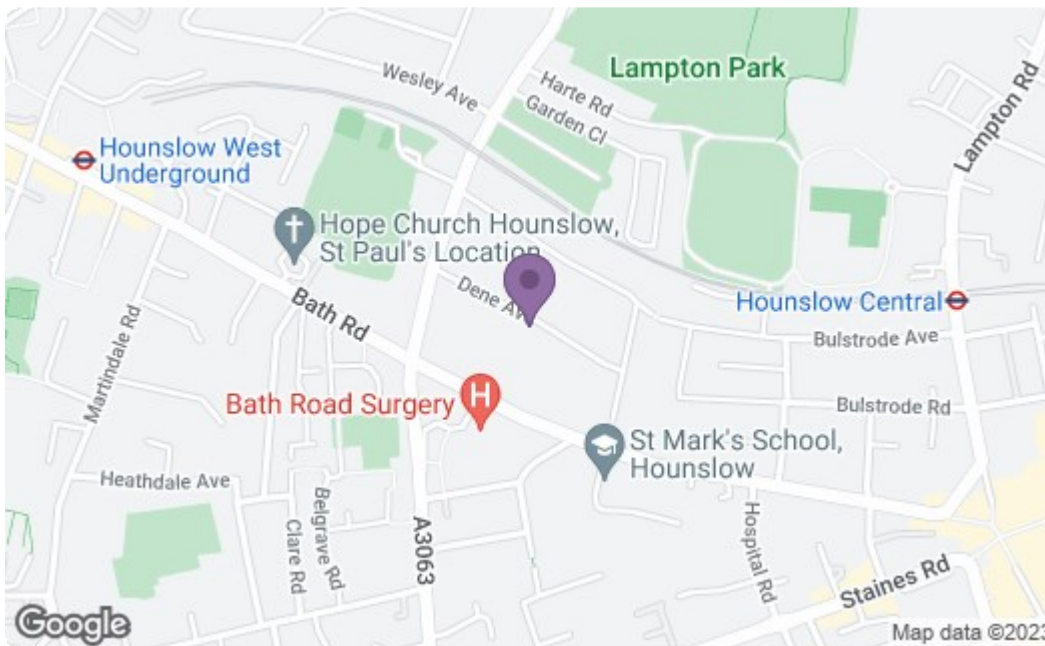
Lampton Park
Wesley Ave
Harte Rd
Garden Cl
Lampton Rd
Hounslow West Underground
Hope Church Hounslow, St Paul's Location
Dene Av
Hounslow Central
Bath Rd
Bulstrode Ave
Martindale Rd
Bath Road Surgery
Bulstrode Rd
St Mark's School, Hounslow
Heathdale Ave
Belgrave Rd
Clare Rd
A3063
Hospital Rd
Staines Rd
Google
Map data ©2023